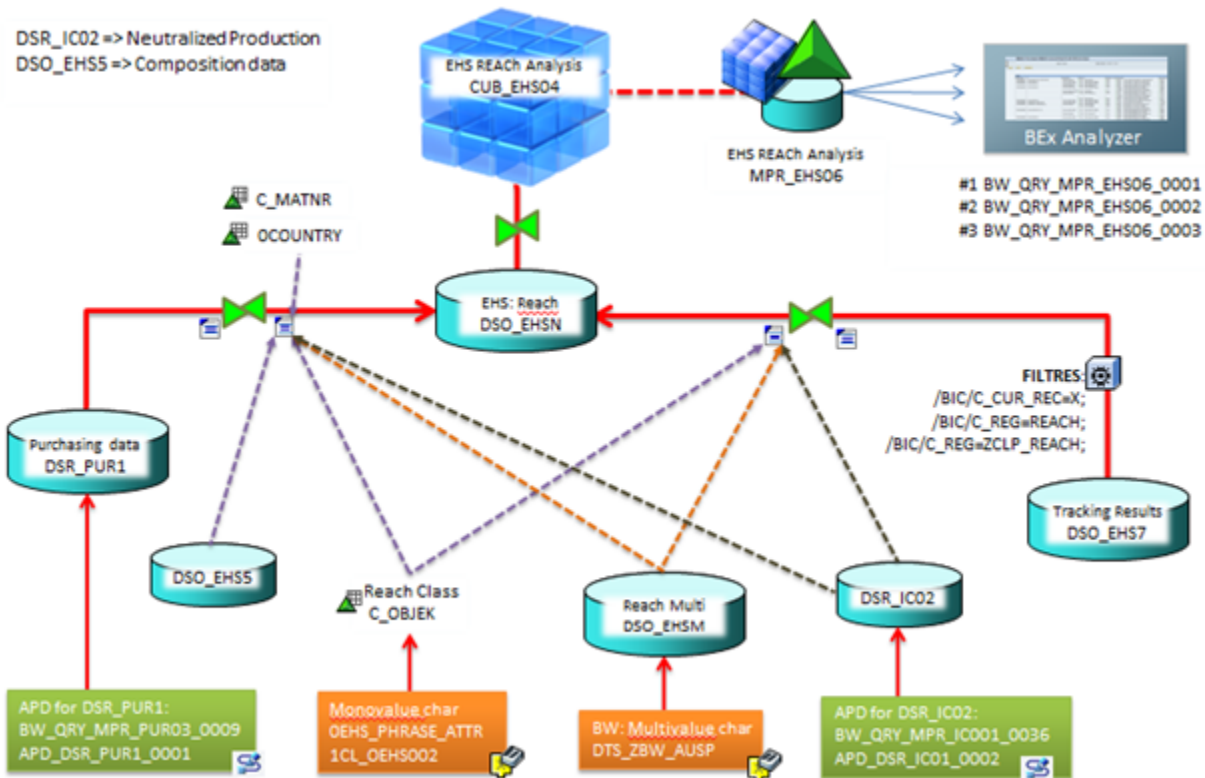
DSR_IC02 => Neutralized Production
DSO_EHS5 => Composition data

EHS REACh Analysis
CUB_EHS04

EHS REACh Analysis
MPR_EHS06

BEx Analyzer

#1 BW_QRY_MPR_EHS06_0001
#2 BW_QRY_MPR_EHS06_0002
#3 BW_QRY_MPR_EHS06_0003

C_MATNR
0COUNTRY

EHS: Reach
DSO_EHSN

FILTRES:
/BIC/C_CUR_REC=X;
/BIC/C_REG=REACH;
/BIC/C_REG=ZCLP_REACH;

Purchasing data
DSR_PUR1

Tracking Results
DSO_EHS7

DSO_EHS5

Reach Class
C_OBJEK

Reach Multi
DSO_EHSM

DSR_IC02

APD for DSR_PUR1:
BW_QRY_MPR_PUR03_0009
APD_DSR_PUR1_0001

Monovalue char
0EHS_PHRASE_ATTR
1CL_OEHS002

BW: Multivalue char
DTS_ZBW_AUSP

APD for DSR_IC02:
BW_QRY_MPR_IC001_0036
APD_DSR_IC01_0002